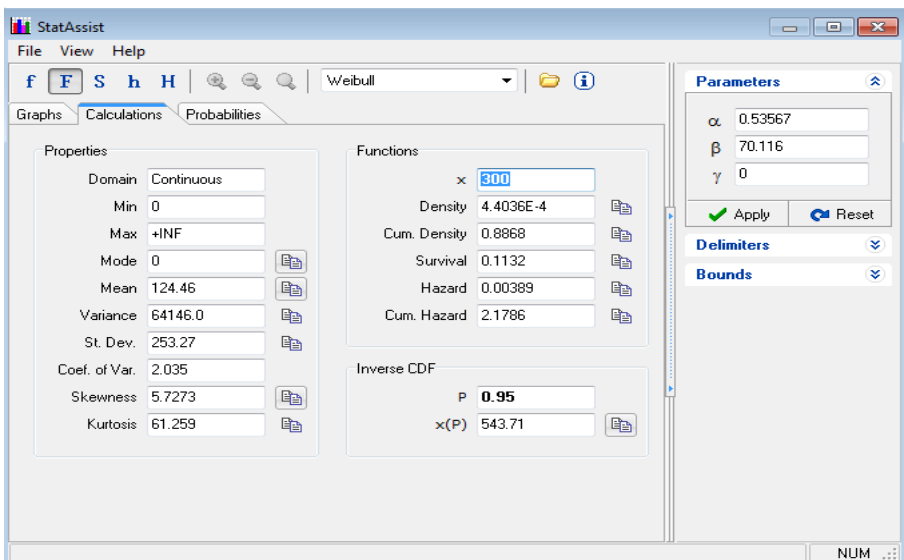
StatAssist

File View Help

f F S h H Weibull

Graphs Calculations Probabilities

Properties

| | |
|---|---|
| Domain | Continuous |
| Min | 0 |
| Max | +INF |
| Mode | 0 |
| Mean | 124.46 |
| Variance | 64146.0 |
| St. Dev. | 253.27 |
| Coef. of Var. | 2.035 |
| Skewness | 5.7273 |
| Kurtosis | 61.259 |

Functions

| | |
|---|---|
| x | 300 |
| Density | 4.4036E-4 |
| Cum. Density | 0.8868 |
| Survival | 0.1132 |
| Hazard | 0.00389 |
| Cum. Hazard | 2.1786 |

Inverse CDF

| | |
|---|---|
| P | 0.95 |
| x(P) | 543.71 |

Parameters

| | |
|---|---|
| $\alpha$ | 0.53567 |
| $\beta$ | 70.116 |
| $\gamma$ | 0 |

Apply Reset

Delimiters

Bounds

NUM